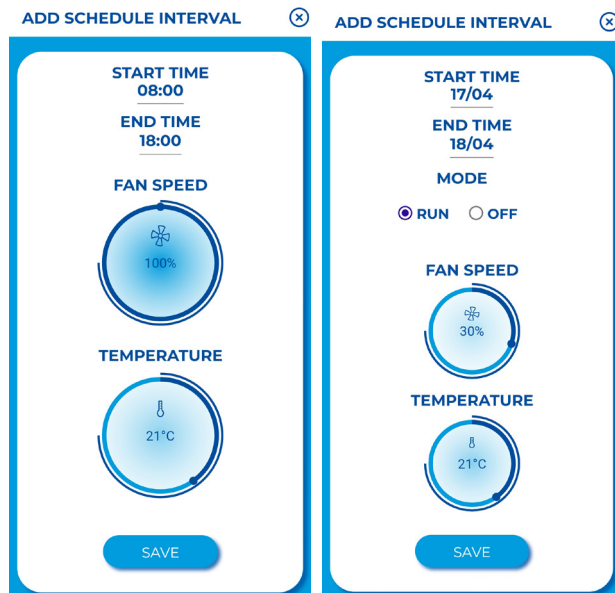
ADD SCHEDULE INTERVAL

START TIME
08:00

END TIME
18:00

FAN SPEED

100%

TEMPERATURE

21°C

SAVE

ADD SCHEDULE INTERVAL

START TIME
17/04

END TIME
18/04

MODE

RUN OFF

FAN SPEED

30%

TEMPERATURE

21°C

SAVE